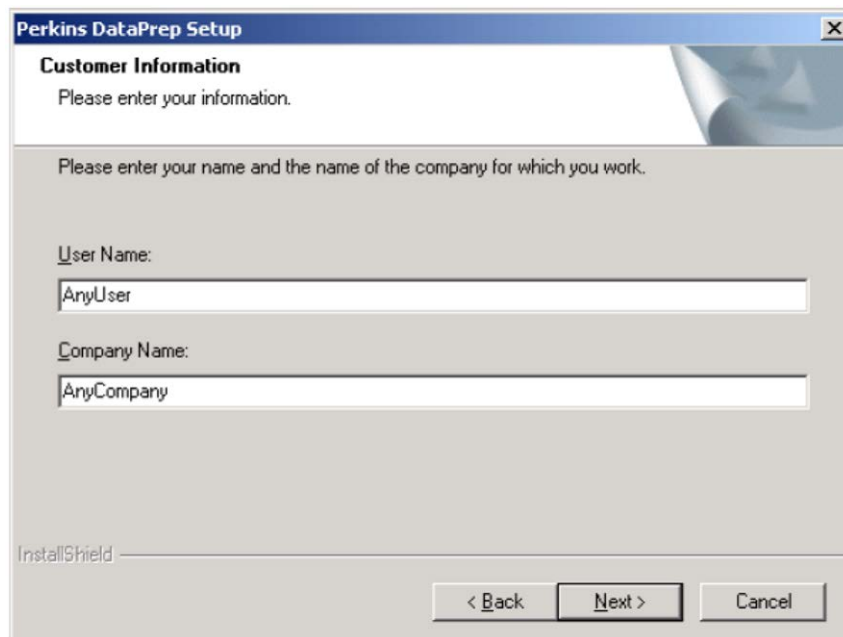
Perkins DataPrep Setup

X

Customer Information

Please enter your information.

Please enter your name and the name of the company for which you work.

User Name:

AnyUser

Company Name:

AnyCompany

InstallShield

< Back

Next >

Cancel